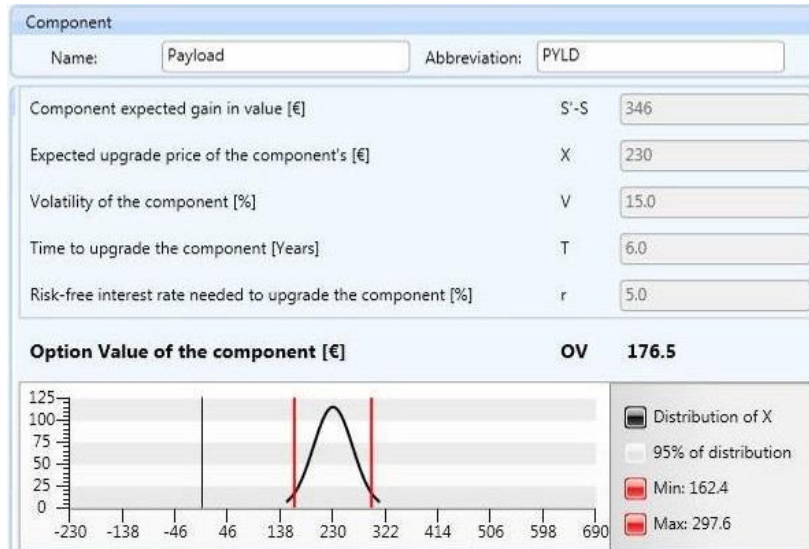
Component

Name: Payload

Abbreviation: PYLD

Component expected gain in value [€] S'-S 346

Expected upgrade price of the component's [€] X 230

Volatility of the component [%] V 15.0

Time to upgrade the component [Years] T 6.0

Risk-free interest rate needed to upgrade the component [%] r 5.0

**Option Value of the component [€] OV 176.5**

125
100
75
50
25
0
-230 -138 -46 46 138 230 322 414 506 598 690

Distribution of X

95% of distribution

Min: 162.4

Max: 297.6